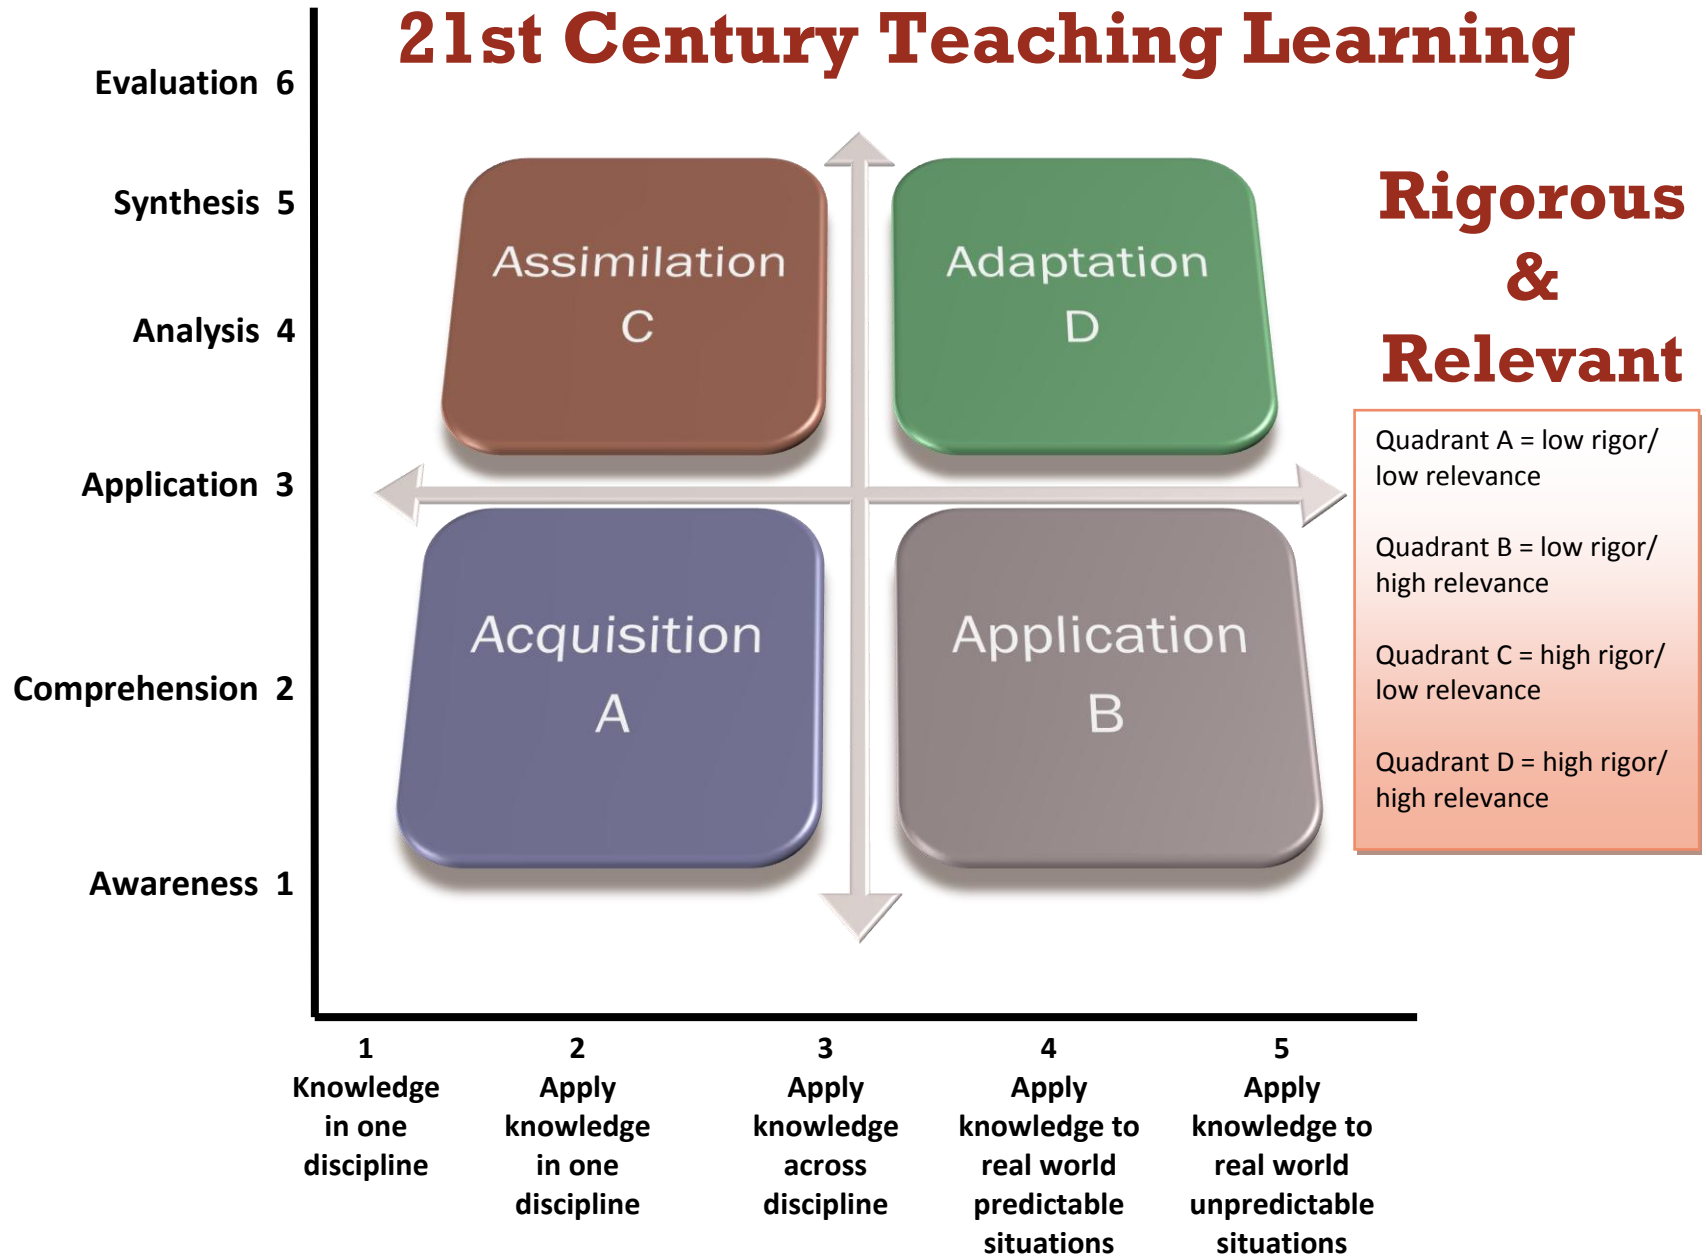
21st Century Teaching Learning

Evaluation 6

Synthesis 5

Analysis 4

Application 3

Comprehension 2

Awareness 1

Assimilation
C

Adaptation
D

Acquisition
A

Application
B

Rigorous
&
Relevant

Quadrant A = low rigor/ low relevance

Quadrant B = low rigor/ high relevance

Quadrant C = high rigor/ low relevance

Quadrant D = high rigor/ high relevance

1
Knowledge in one discipline

2
Apply knowledge in one discipline

3
Apply knowledge across discipline

4
Apply knowledge to real world predictable situations

5
Apply knowledge to real world unpredictable situations